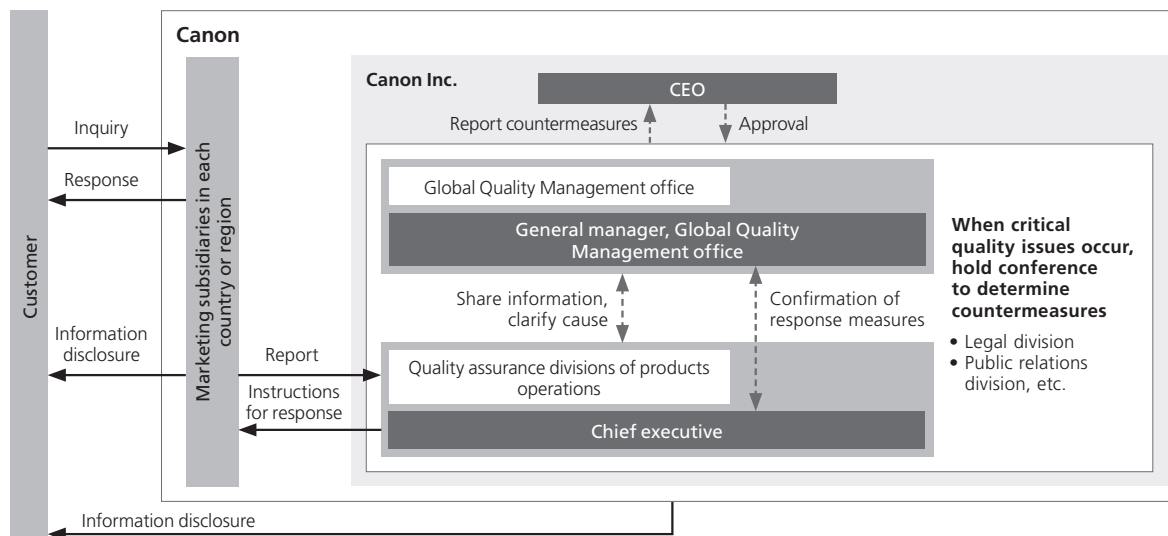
Canon

Canon Inc.

CEO

Report countermeasures

Approval

Customer

Inquiry

Response

Marketing subsidiaries in each country or region

Global Quality Management office

General manager, Global Quality Management office

When critical quality issues occur, hold conference to determine countermeasures

• Legal division
• Public relations division, etc.

Share information, clarify cause

Confirmation of response measures

Information disclosure

Report

Instructions for response

Quality assurance divisions of products operations

Chief executive

Information disclosure